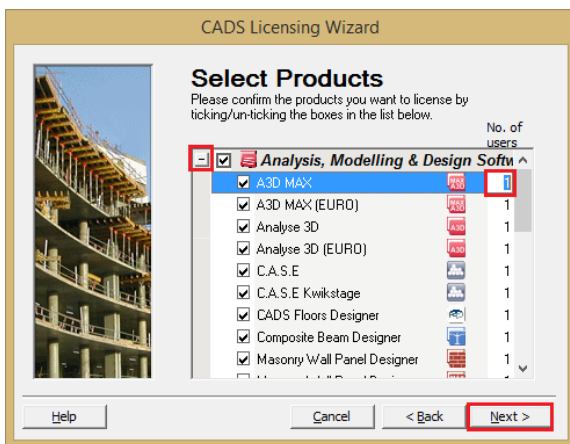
CADS Licensing Wizard

Select Products

Please confirm the products you want to license by ticking/un-ticking the boxes in the list below.

No. of users

Analysis, Modelling & Design Softw

| Product | No. of users |
|---|---|
| A3D MAX | 1 |
| A3D MAX (EURO) | 1 |
| Analyse 3D | 1 |
| Analyse 3D (EURO) | 1 |
| C.A.S.E | 1 |
| C.A.S.E Kwikstage | 1 |
| CADS Floors Designer | 1 |
| Composite Beam Designer | 1 |
| Masonry Wall Panel Designer | 1 |
| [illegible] | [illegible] |

Help

Cancel

< Back

Next >